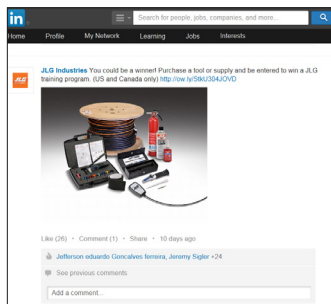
in

Search for people, jobs, companies, and more...

Home Profile My Network Learning Jobs Interests

JLG

JLG Industries You could be a winner! Purchase a tool or supply and be entered to win a JLG training program. (US and Canada only) http://ow.ly/StkU304JOVD

Like (26) · Comment (1) · Share · 10 days ago

Jefferson eduardo Goncalves ferreira, Jeremy Sigler +24

See previous comments

Add a comment...